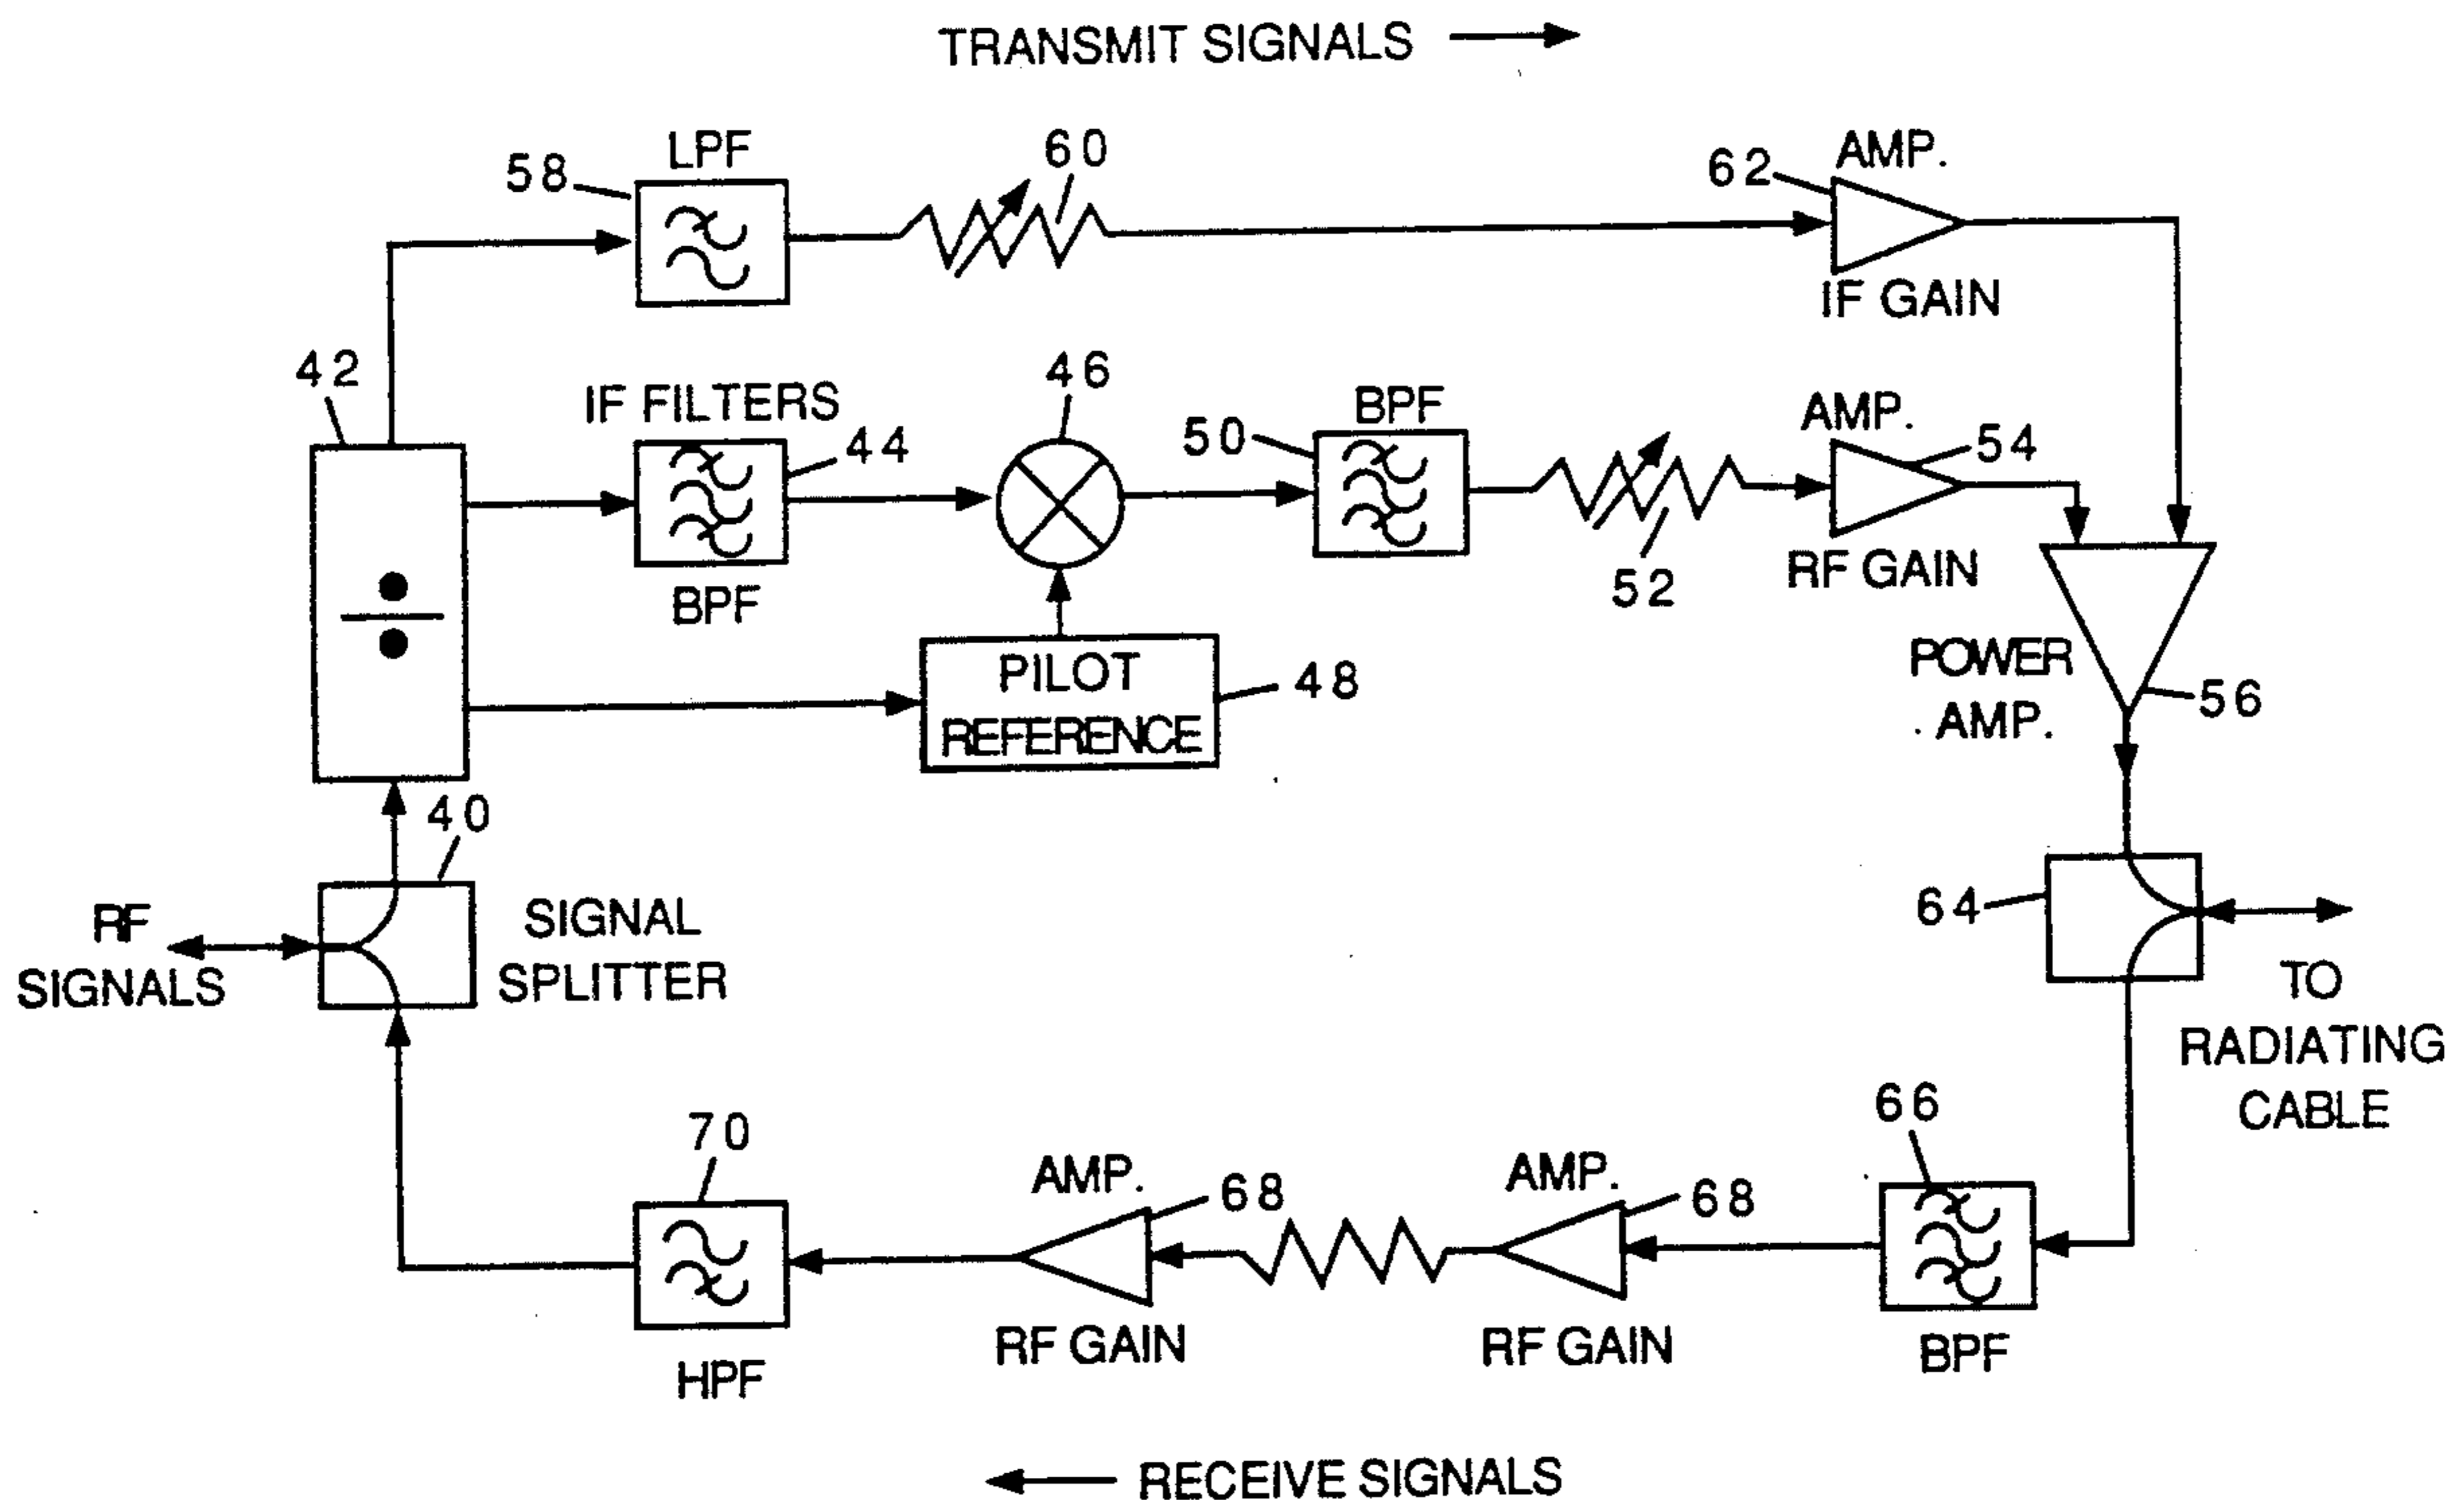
TRANSMIT SIGNALS

58
LPF
60
62
AMP.
IF GAIN

42
IF FILTERS
44
BPF
46
50
BPF
52
AMP.
54
RF GAIN

PILOT REFERENCE
48
POWER AMP.
56

40
RF SIGNALS
SIGNAL SPLITTER
64
TO RADIATING CABLE

70
HPF
AMP.
68
RF GAIN
AMP.
68
RF GAIN
66
BPF

RECEIVE SIGNALS